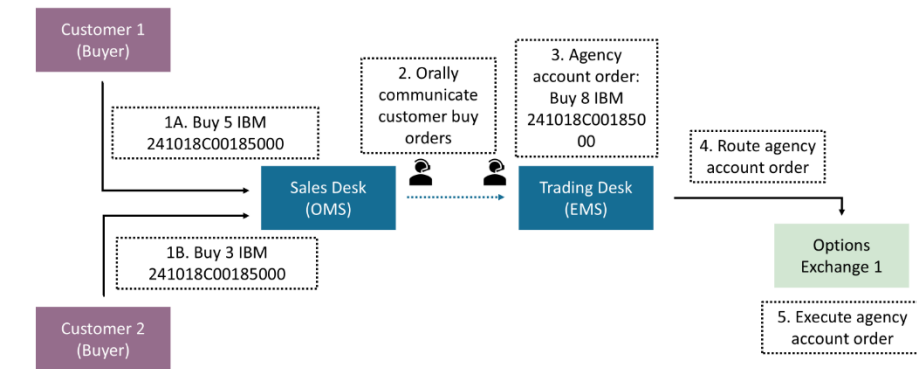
Customer 1
(Buyer)

1A. Buy 5 IBM
241018C00185000

1B. Buy 3 IBM
241018C00185000

Customer 2
(Buyer)

2. Orally communicate customer buy orders

Sales Desk
(OMS)

3. Agency account order: Buy 8 IBM 241018C00185000

Trading Desk
(EMS)

4. Route agency account order

Options
Exchange 1

5. Execute agency account order